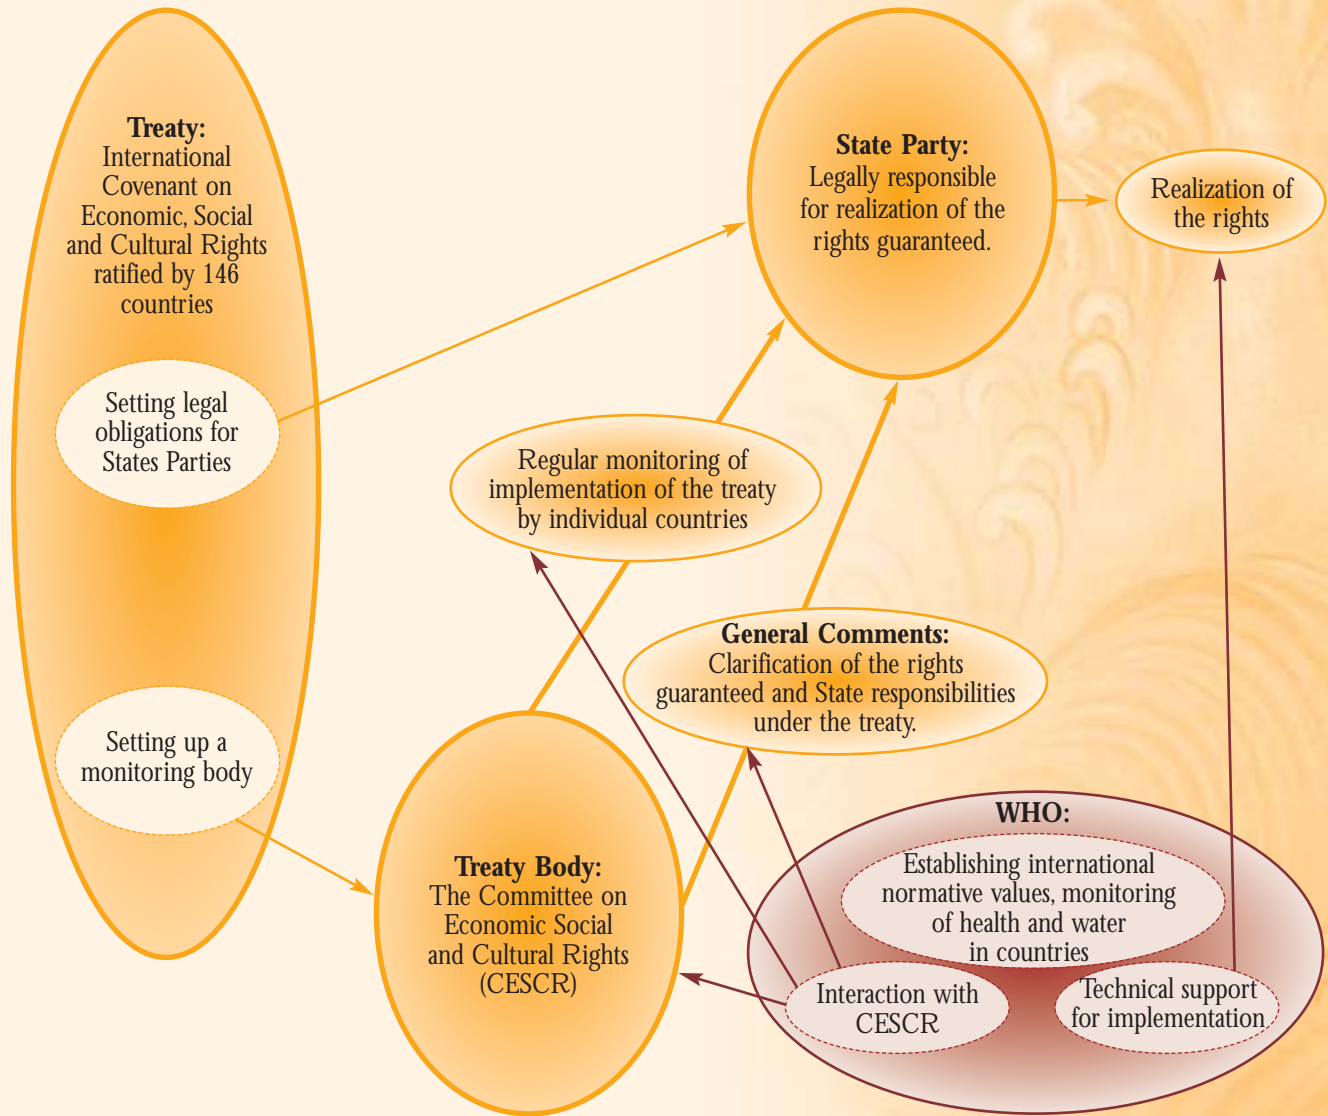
**Treaty:** International Covenant on Economic, Social and Cultural Rights ratified by 146 countries

Setting legal obligations for States Parties

Setting up a monitoring body

**State Party:** Legally responsible for realization of the rights guaranteed.

Realization of the rights

Regular monitoring of implementation of the treaty by individual countries

**General Comments:** Clarification of the rights guaranteed and State responsibilities under the treaty.

**Treaty Body:** The Committee on Economic Social and Cultural Rights (CESCR)

**WHO:**

Establishing international normative values, monitoring of health and water in countries

Interaction with CESCR

Technical support for implementation